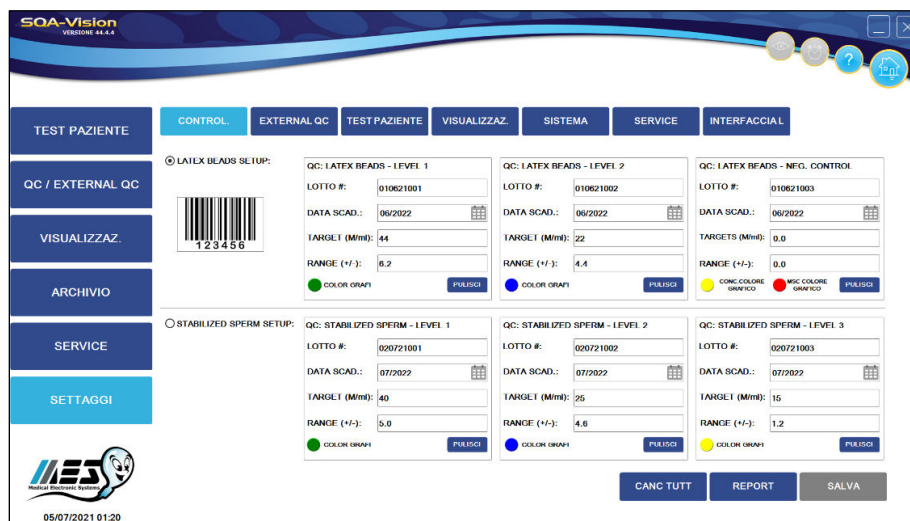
SQA-Vision
VERSIONE 44.4.4

TEST PAZIENTE
QC / EXTERNAL QC
VISUALIZZAZ.
ARCHIVIO
SERVICE
SETTAGGI

CONTROL.
EXTERNAL QC
TEST PAZIENTE
VISUALIZZAZ.
SISTEMA
SERVICE
INTERFACCIA L

LATEX BEADS SETUP:

123456

QC: LATEX BEADS - LEVEL 1
LOTTO #: 010621001
DATA SCAD.: 06/2022
TARGET (M/ml): 44
RANGE (+/-): 6.2
COLOR GRAFI
PULISCI

QC: LATEX BEADS - LEVEL 2
LOTTO #: 010621002
DATA SCAD.: 06/2022
TARGET (M/ml): 22
RANGE (+/-): 4.4
COLOR GRAFI
PULISCI

QC: LATEX BEADS - NEG. CONTROL
LOTTO #: 010621003
DATA SCAD.: 06/2022
TARGETS (M/ml): 0.0
RANGE (+/-): 0.0
CONC.COLORE GRAFICO
MSC COLORE GRAFICO
PULISCI

STABILIZED SPERM SETUP:

QC: STABILIZED SPERM - LEVEL 1
LOTTO #: 020721001
DATA SCAD.: 07/2022
TARGET (M/ml): 40
RANGE (+/-): 5.0
COLOR GRAFI
PULISCI

QC: STABILIZED SPERM - LEVEL 2
LOTTO #: 020721002
DATA SCAD.: 07/2022
TARGET (M/ml): 25
RANGE (+/-): 4.6
COLOR GRAFI
PULISCI

QC: STABILIZED SPERM - LEVEL 3
LOTTO #: 020721003
DATA SCAD.: 07/2022
TARGET (M/ml): 15
RANGE (+/-): 1.2
COLOR GRAFI
PULISCI

MES
Medical Electronic Systems

05/07/2021 01:20

CANC TUTT
REPORT
SALVA